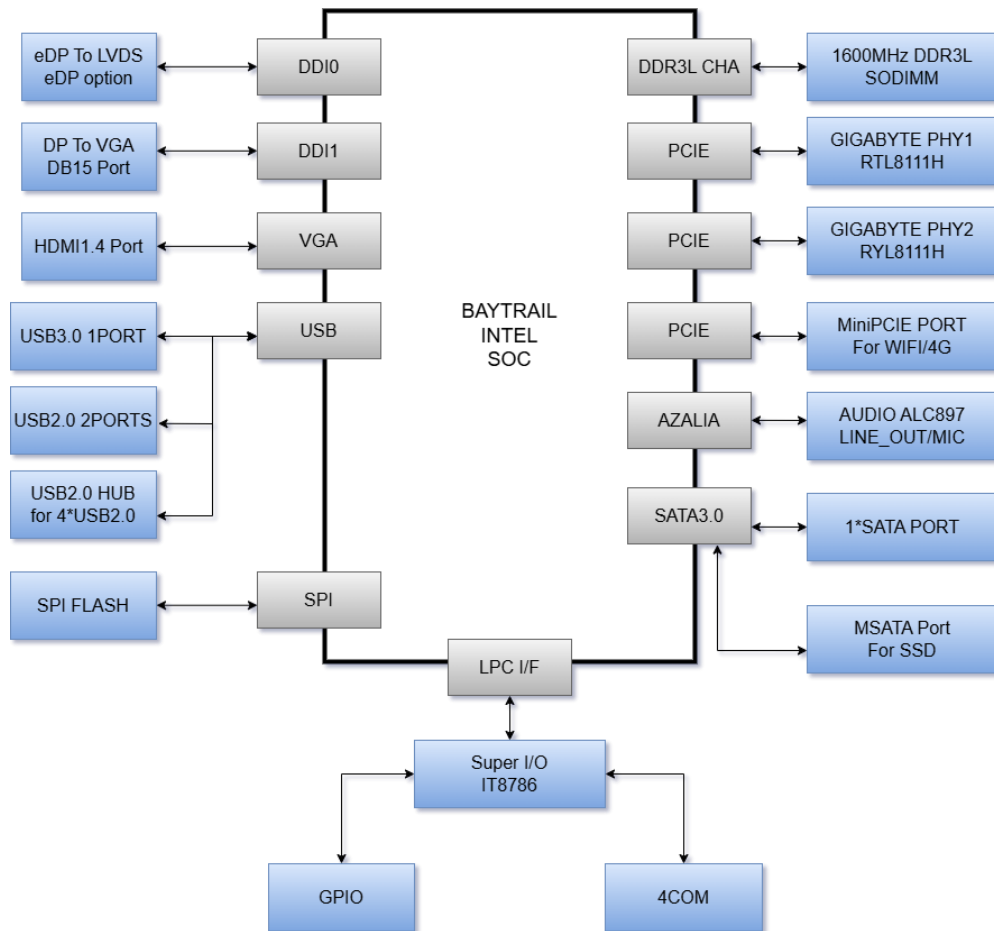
eDP To LVDS
eDP option

DDI0

DP To VGA
DB15 Port

DDI1

HDMI1.4 Port

VGA

USB3.0 1PORT

USB

USB2.0 2PORTS

USB2.0 HUB
for 4*USB2.0

SPI FLASH

SPI

BAYTRAIL
INTEL
SOC

DDR3L CHA

1600MHz DDR3L
SODIMM

PCIE

GIGABYTE PHY1
RTL8111H

PCIE

GIGABYTE PHY2
RYL8111H

PCIE

MiniPCIE PORT
For WIFI/4G

AZALIA

AUDIO ALC897
LINE_OUT/MIC

SATA3.0

1*SATA PORT

MSATA Port
For SSD

LPC I/F

Super I/O
IT8786

GPIO

4COM